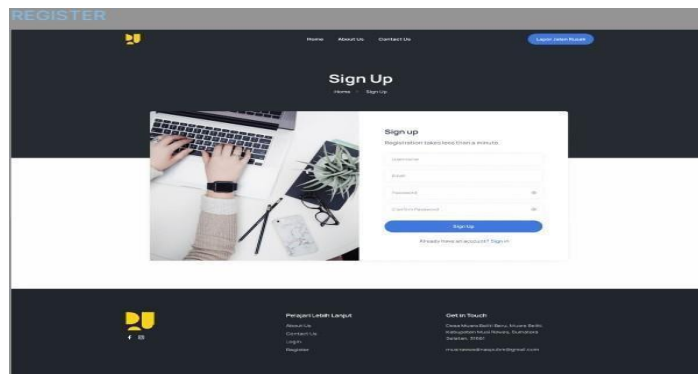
REGISTER

Home About Us Contact Us

Lapor Jalan Rusak

Sign Up

Home > Sign Up

Sign up

Registration takes less than a minute.

Username

Email

Password

Confirm Password

Sign Up

Already have an account? Sign in

Pelajari Lebih Lanjut

About Us

Contact Us

Login

Register

Get In Touch

Desa Muara Betit Baru, Muara Betit, Kabupaten Musi Rawas, Sumatera Selatan, 31661

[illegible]@gmail.com